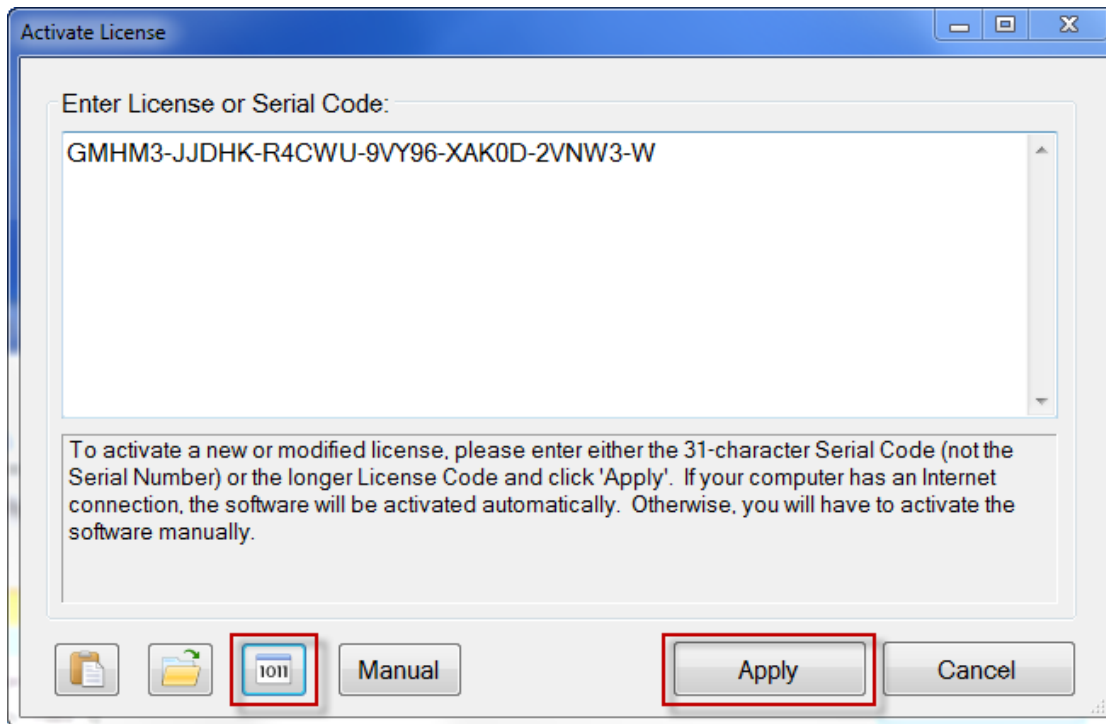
Activate License

Enter License or Serial Code:

GMHM3-JJDHK-R4CWU-9VY96-XAK0D-2VNW3-W

To activate a new or modified license, please enter either the 31-character Serial Code (not the Serial Number) or the longer License Code and click 'Apply'. If your computer has an Internet connection, the software will be activated automatically. Otherwise, you will have to activate the software manually.

1011

Manual

Apply

Cancel